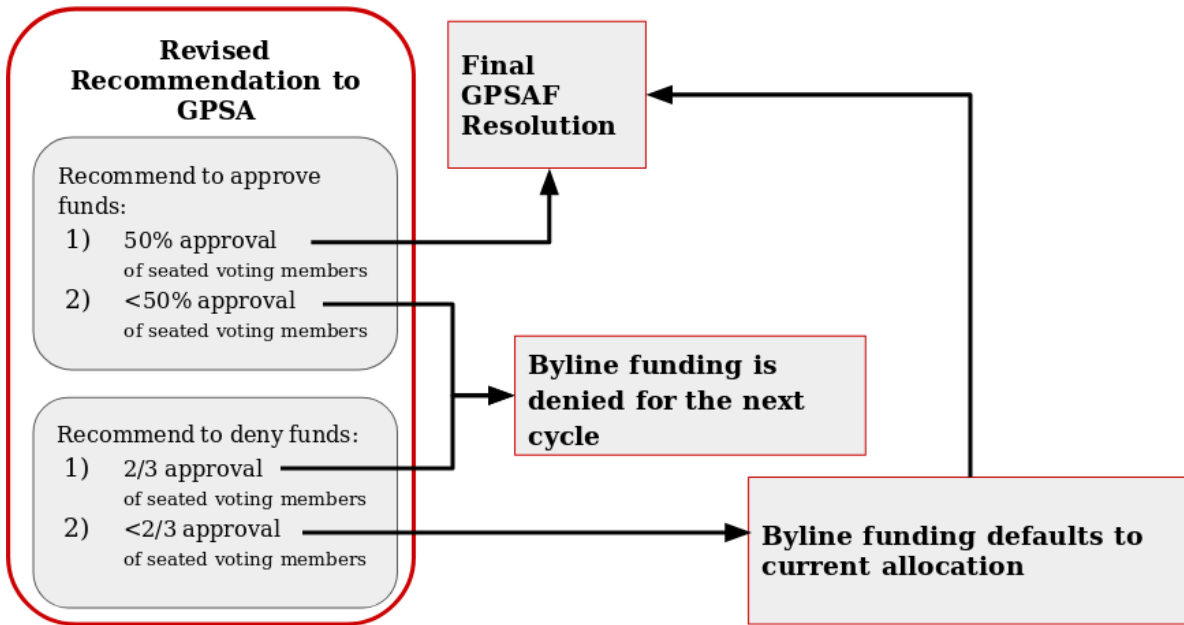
Revised Recommendation to GPSA

Recommend to approve funds:
1) 50% approval of seated voting members
2) <50% approval of seated voting members

Recommend to deny funds:
1) 2/3 approval of seated voting members
2) <2/3 approval of seated voting members

Final GPSAF Resolution

Byline funding is denied for the next cycle

Byline funding defaults to current allocation